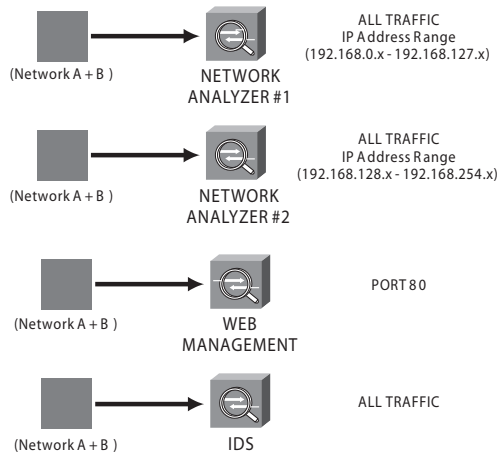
(Network A + B )

NETWORK ANALYZER #1

ALL TRAFFIC
IP Address Range
(192.168.0.x - 192.168.127.x)

(Network A + B )

NETWORK ANALYZER #2

ALL TRAFFIC
IP Address Range
(192.168.128.x - 192.168.254.x)

(Network A + B )

WEB MANAGEMENT

PORT 80

(Network A + B )

IDS

ALL TRAFFIC